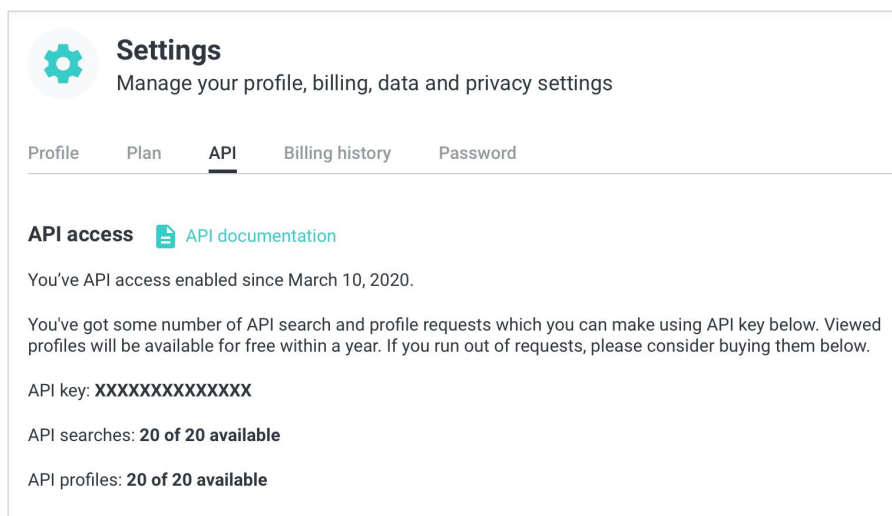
Settings
Manage your profile, billing, data and privacy settings

Profile Plan API Billing history Password

API access API documentation

You've API access enabled since March 10, 2020.

You've got some number of API search and profile requests which you can make using API key below. Viewed profiles will be available for free within a year. If you run out of requests, please consider buying them below.

API key: XXXXXXXXXXXXXX

API searches: 20 of 20 available

API profiles: 20 of 20 available